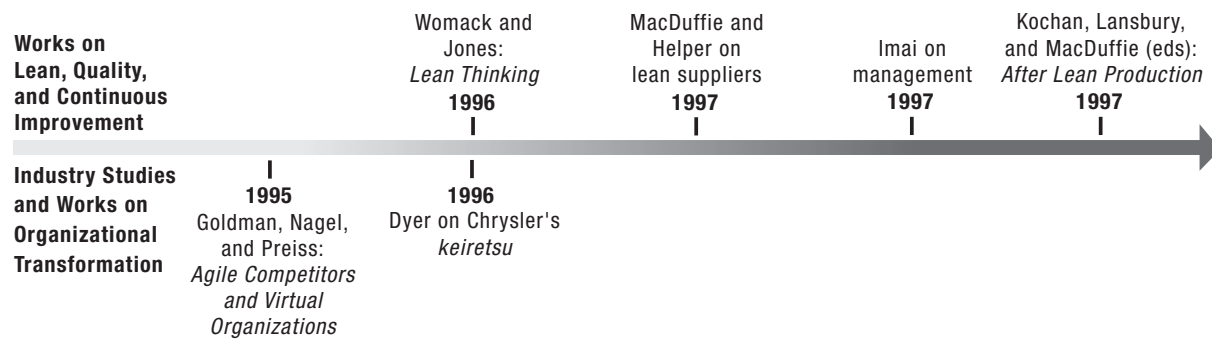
Works on Lean, Quality, and Continuous Improvement

Womack and Jones: *Lean Thinking*
1996

MacDuffie and Helper on lean suppliers
1997

Imai on management
1997

Kochan, Lansbury, and MacDuffie (eds): *After Lean Production*
1997

Industry Studies and Works on Organizational Transformation

1995
Goldman, Nagel, and Preiss: *Agile Competitors and Virtual Organizations*

1996
Dyer on Chrysler's *keiretsu*